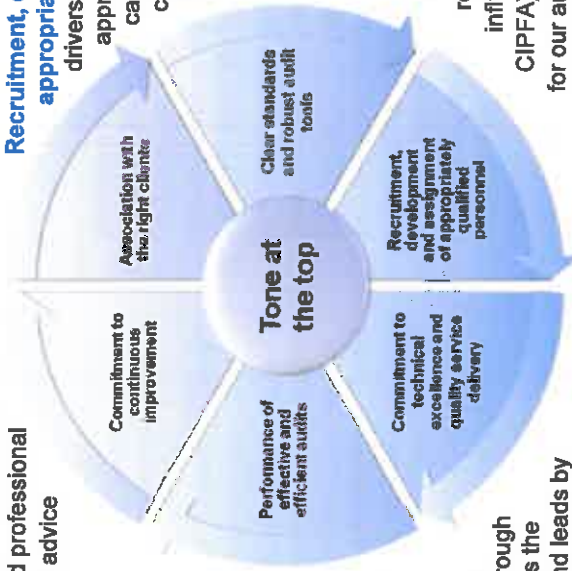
d professional advice

rough s the d leads by

Recruitment, appropria

appr drivers ca c

r infl CIPFA for our au

Commitment to continuous improvement

Association with the right clients

Clear standards and robust audit tools

Tone at the top

Performance of effective and efficient audits

Commitment to technical excellence and quality service delivery

Recruitment, development and assignment of appropriately qualified personnel